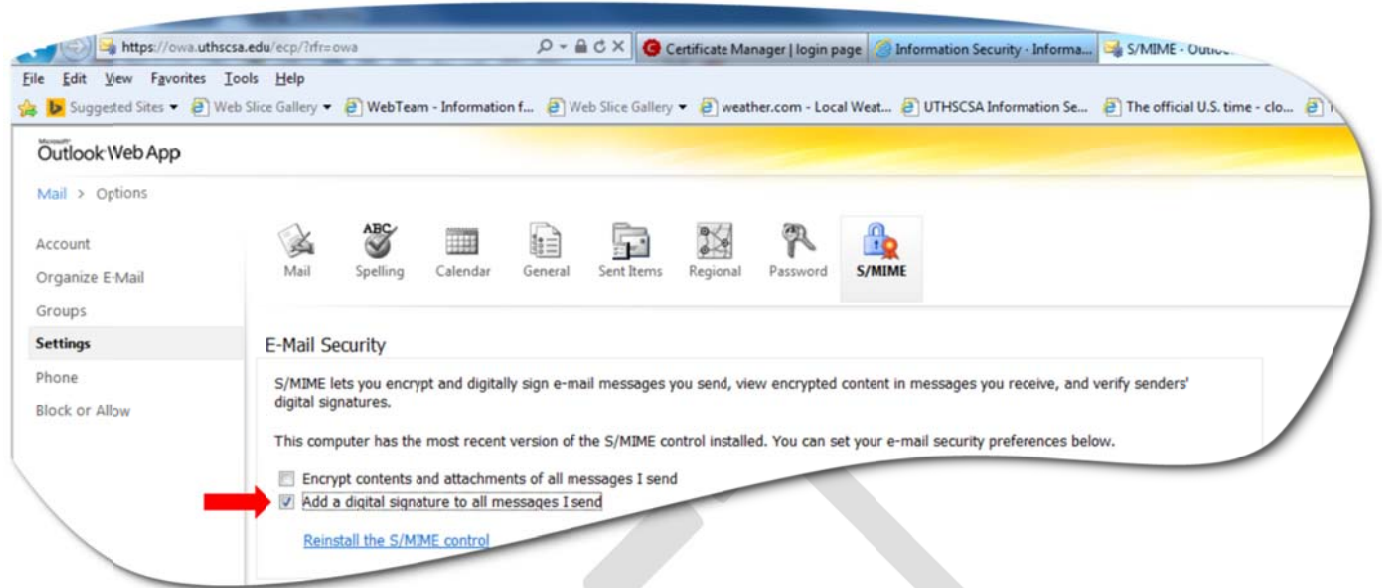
https://owa.uthscsa.edu/ecp/?rfr=owa

Certificate Manager | login page

Information Security - Informa...

S/MIME - Outlo

File Edit View Favorites Tools Help

Suggested Sites ▾ Web Slice Gallery ▾ WebTeam - Information f... Web Slice Gallery ▾ weather.com - Local Weat... UTHSCSA Information Se... The official U.S. time - clo...

Microsoft Outlook Web App

Mail > Options

Account

Organize E-Mail

Groups

Settings

Phone

Block or Allow

Mail Spelling Calendar General Sent Items Regional Password S/MIME

E-Mail Security

S/MIME lets you encrypt and digitally sign e-mail messages you send, view encrypted content in messages you receive, and verify senders' digital signatures.

This computer has the most recent version of the S/MIME control installed. You can set your e-mail security preferences below.

Encrypt contents and attachments of all messages I send

Add a digital signature to all messages I send

Reinstall the S/MIME control